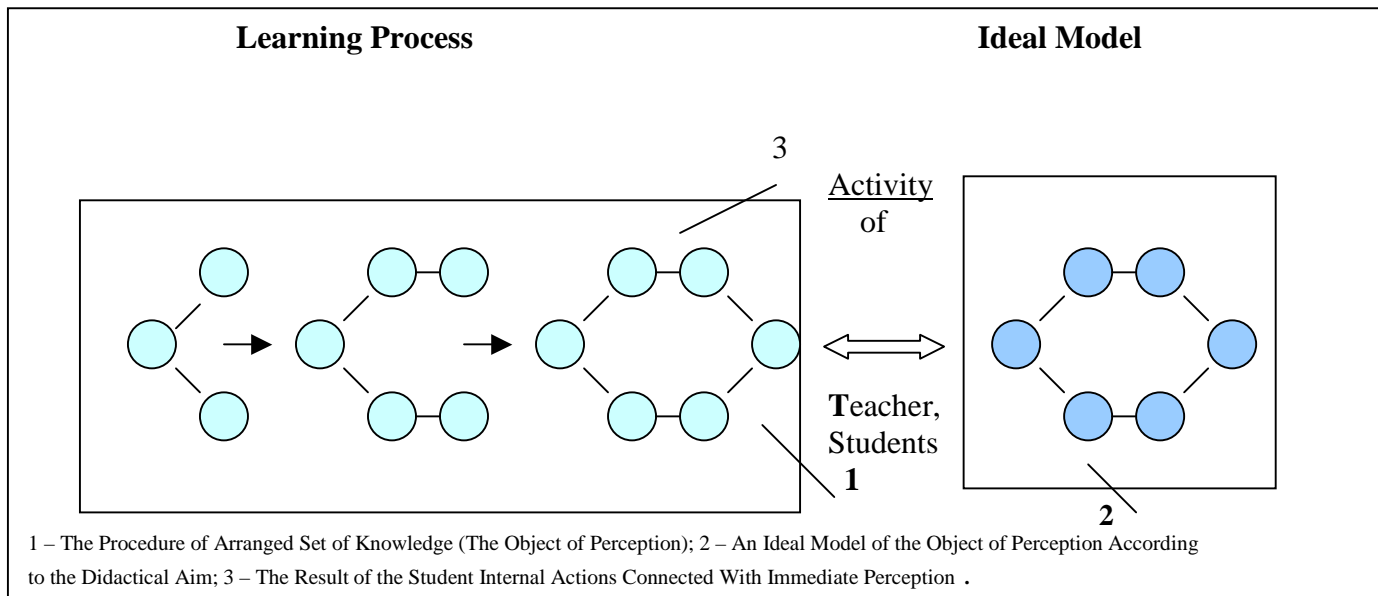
**Learning Process**

**Ideal Model**

3

Activity of

Teacher, Students

1

2

1 – The Procedure of Arranged Set of Knowledge (The Object of Perception); 2 – An Ideal Model of the Object of Perception According to the Didactical Aim; 3 – The Result of the Student Internal Actions Connected With Immediate Perception .